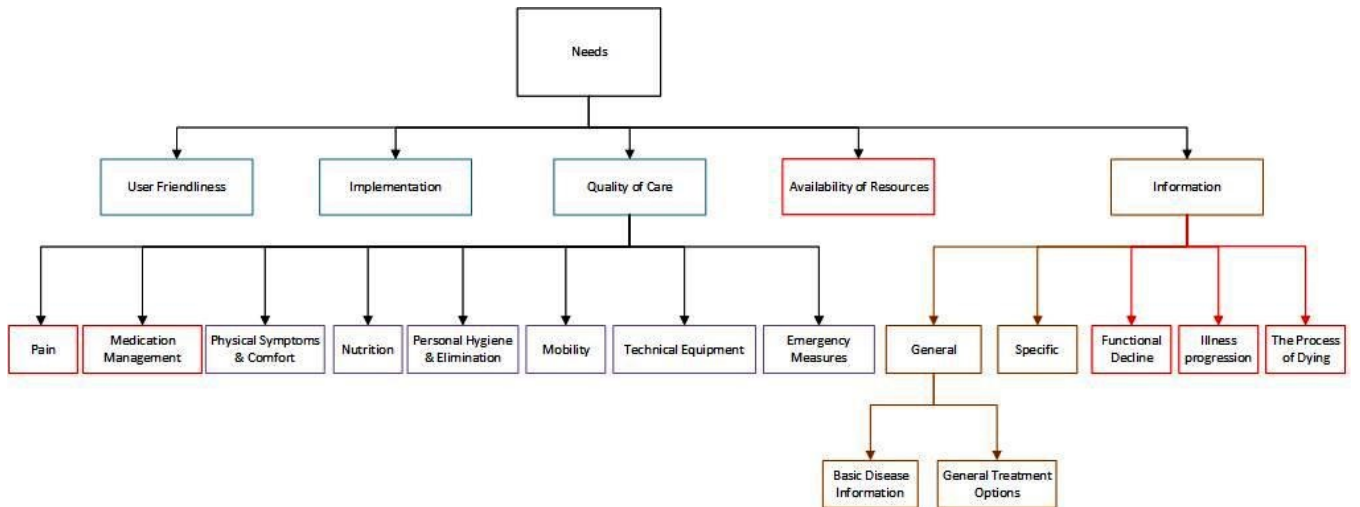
Needs

User Friendliness

Implementation

Quality of Care

Availability of Resources

Information

Pain

Medication Management

Physical Symptoms & Comfort

Nutrition

Personal Hygiene & Elimination

Mobility

Technical Equipment

Emergency Measures

General

Specific

Functional Decline

Illness progression

The Process of Dying

Basic Disease Information

General Treatment Options